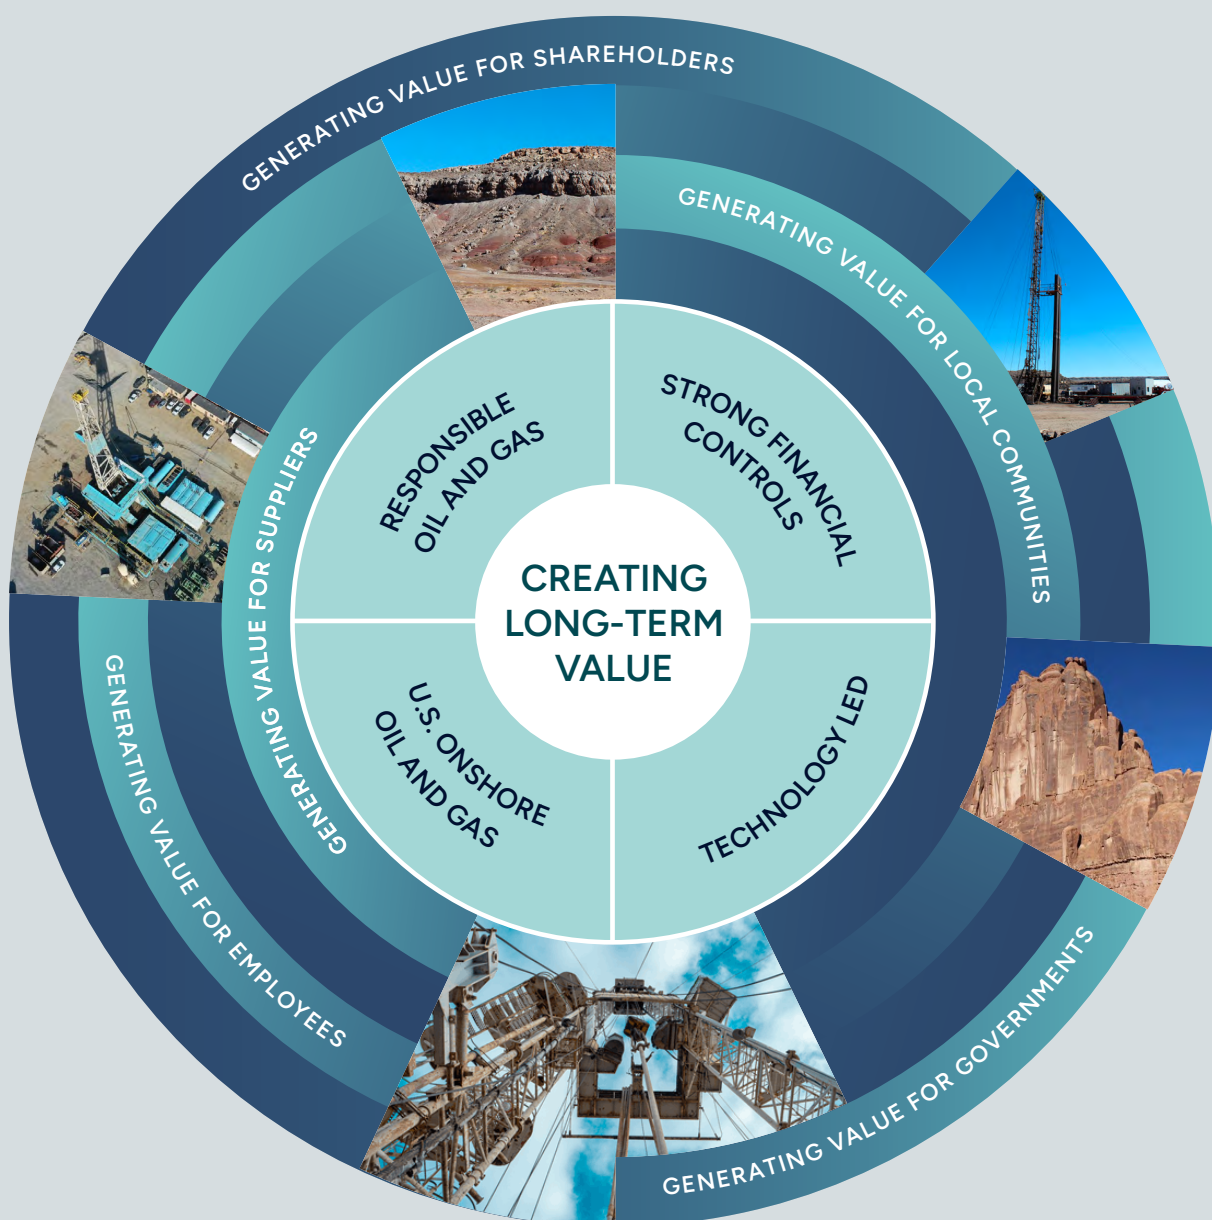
GENERATING VALUE FOR SHAREHOLDERS

GENERATING VALUE FOR LOCAL COMMUNITIES

GENERATING VALUE FOR GOVERNMENTS

GENERATING VALUE FOR EMPLOYEES

GENERATING VALUE FOR SUPPLIERS

RESPONSIBLE OIL AND GAS

STRONG FINANCIAL CONTROLS

U.S. ONSHORE OIL AND GAS

TECHNOLOGY LED

CREATING LONG-TERM VALUE